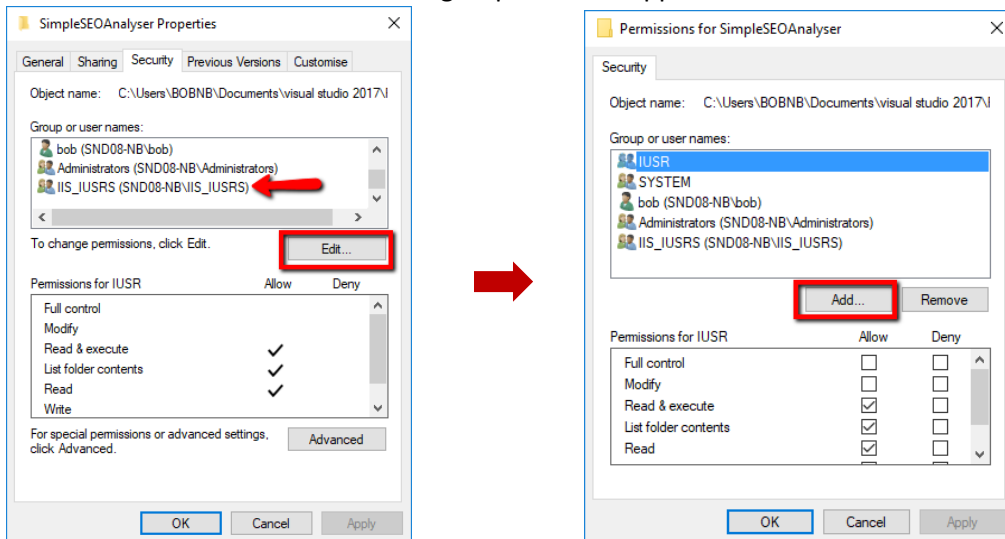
SimpleSEOAnalyser Properties

General | Sharing | Security | Previous Versions | Customise

Object name: C:\Users\BOBNB\Documents\visual studio 2017\

Group or user names:

bob (SND08-NB\bob)
Administrators (SND08-NB\Administrators)
IIS_IUSRS (SND08-NB\IIS_IUSRS)

To change permissions, click Edit.

Edit...

| Permissions for IUSR | Allow | Deny |
|---|---|---|
| Full control | | |
| Modify | | |
| Read & execute | ✓ | |
| List folder contents | ✓ | |
| Read | ✓ | |
| Write | | |

For special permissions or advanced settings, click Advanced.

Advanced

OK | Cancel | Apply

Permissions for SimpleSEOAnalyser

Security

Object name: C:\Users\BOBNB\Documents\visual studio 2017\

Group or user names:

IUSR
SYSTEM
bob (SND08-NB\bob)
Administrators (SND08-NB\Administrators)
IIS_IUSRS (SND08-NB\IIS_IUSRS)

Add... | Remove

| Permissions for IUSR | Allow | Deny |
|---|---|---|
| Full control | ☐ | ☐ |
| Modify | ☐ | ☐ |
| Read & execute | ☑ | ☐ |
| List folder contents | ☑ | ☐ |
| Read | ☑ | ☐ |

OK | Cancel | Apply